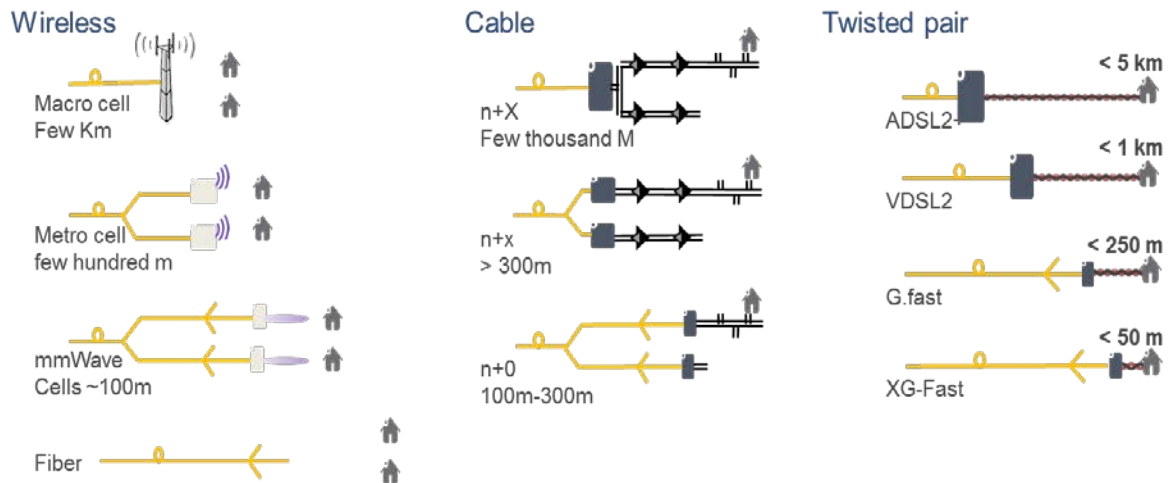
Wireless

Macro cell
Few Km

Metro cell
few hundred m

mmWave
Cells ~100m

Fiber

Cable

n+X
Few thousand M

n+x
> 300m

n+0
100m-300m

Twisted pair

< 5 km
ADSL2

< 1 km
VDSL2

< 250 m
G.fast

< 50 m
XG-Fast